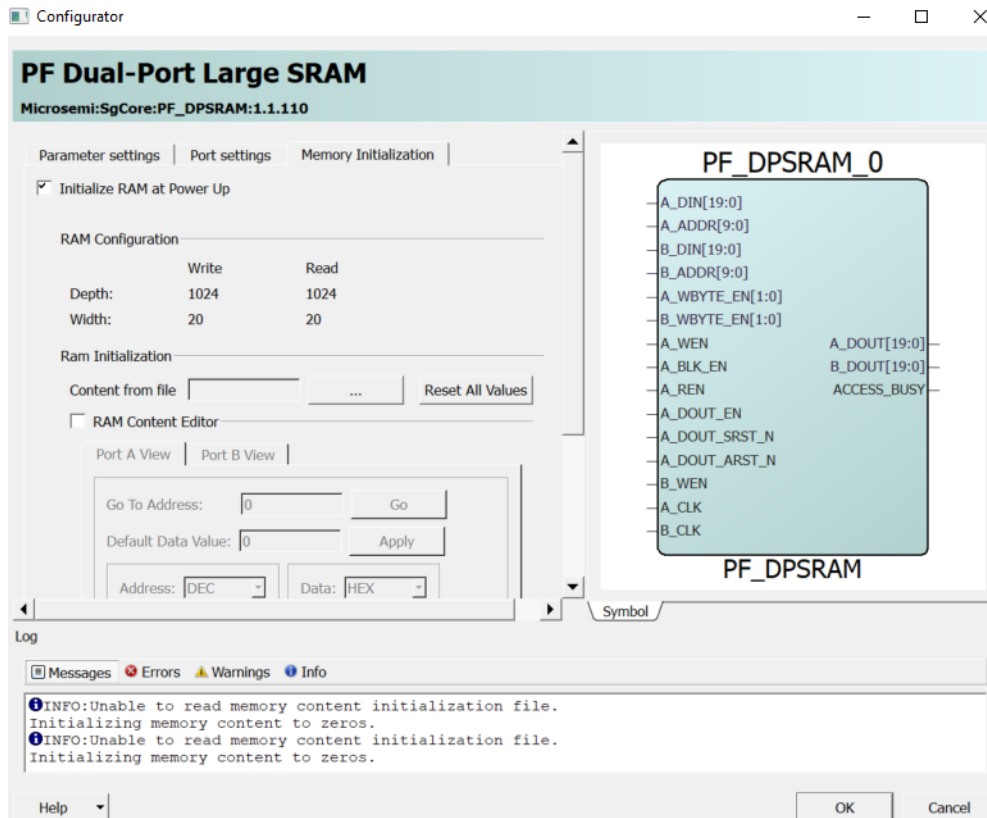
Configurator

PF Dual-Port Large SRAM

Microsemi:SgCore:PF_DPSRAM:1.1.110

Parameter settings | Port settings | Memory Initialization

Initialize RAM at Power Up

RAM Configuration

| | Write | Read |
|---|---|---|
| Depth: | 1024 | 1024 |
| Width: | 20 | 20 |

Ram Initialization

Content from file ... Reset All Values

RAM Content Editor

Port A View | Port B View

Go To Address: 0 Go

Default Data Value: 0 Apply

Address: DEC Data: HEX

PF_DPSRAM_0

A_DIN[19:0]
A_ADDR[9:0]
B_DIN[19:0]
B_ADDR[9:0]
A_WBYTE_EN[1:0]
B_WBYTE_EN[1:0]
A_WEN
A_BLK_EN
A_REN
A_DOUT_EN
A_DOUT_SRST_N
A_DOUT_ARST_N
B_WEN
A_CLK
B_CLK

A_DOUT[19:0]
B_DOUT[19:0]
ACCESS_BUSY

PF_DPSRAM

Symbol

Log

Messages Errors Warnings Info

INFO:Unable to read memory content initialization file.
Initializing memory content to zeros.
INFO:Unable to read memory content initialization file.
Initializing memory content to zeros.

Help

OK

Cancel